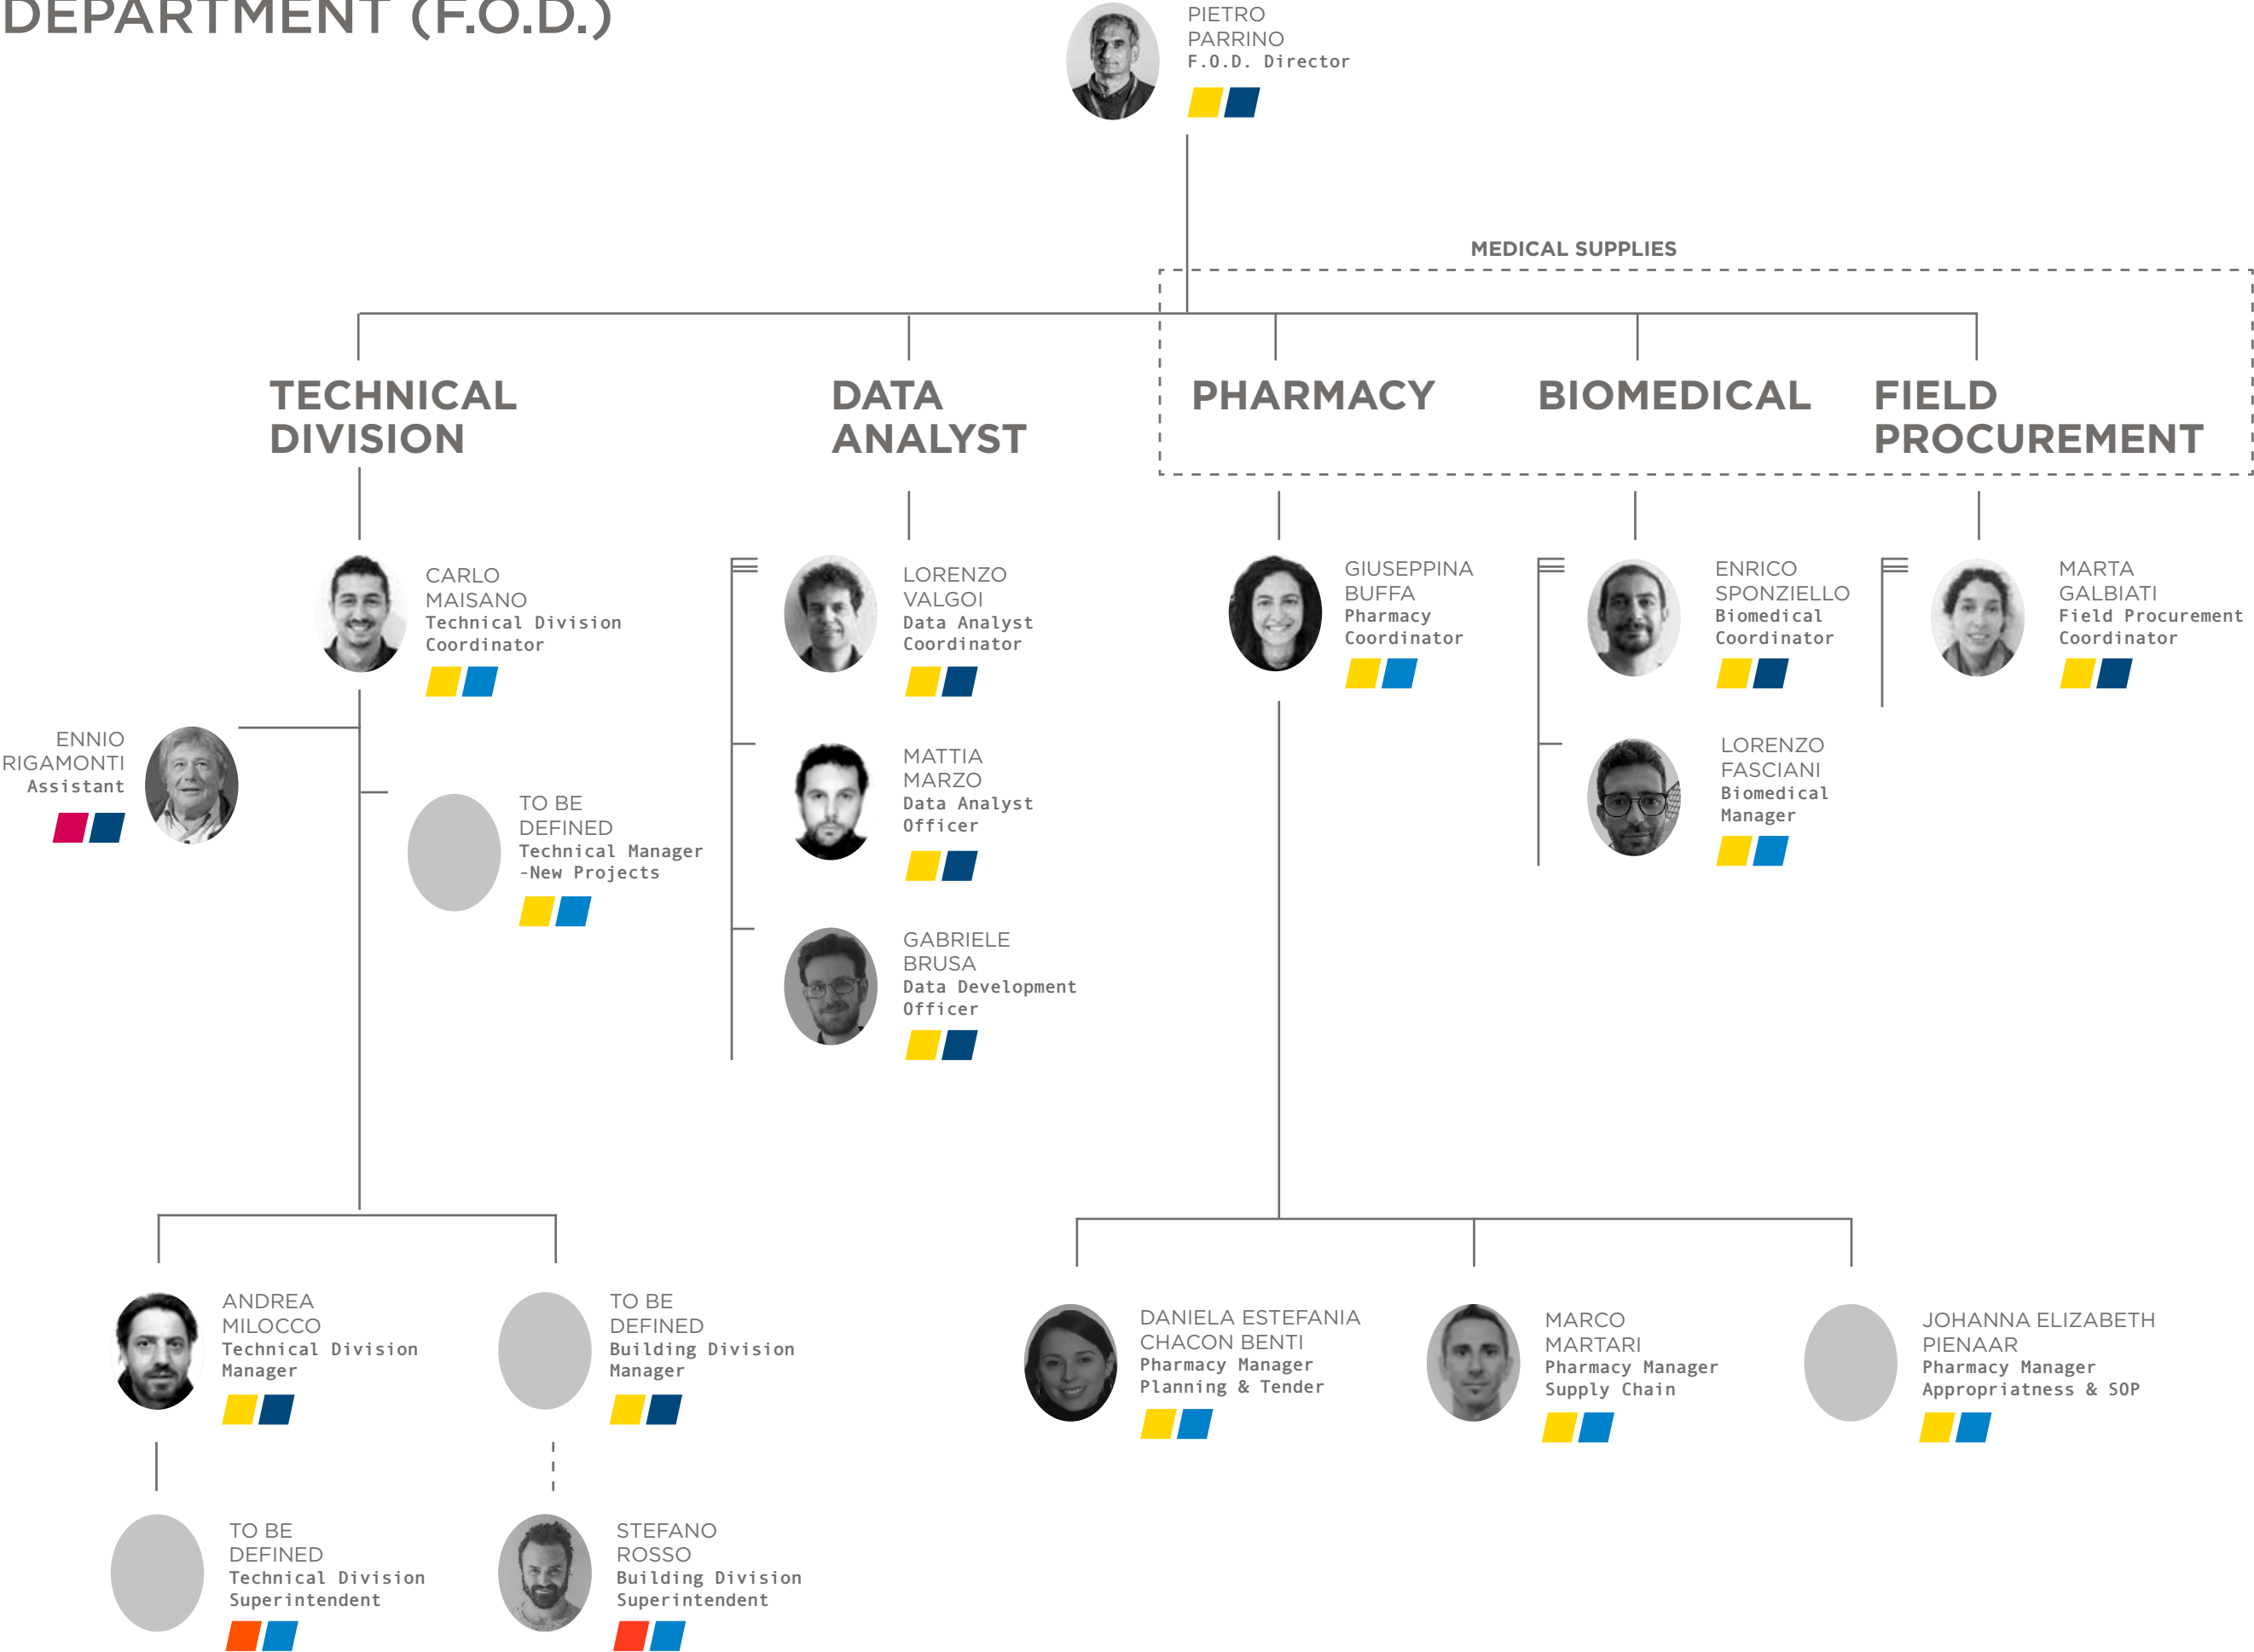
DEPARTMENT (F.O.D.)

PIETRO PARRINO
F.O.D. Director

MEDICAL SUPPLIES

TECHNICAL DIVISION

DATA ANALYST

PHARMACY

BIOMEDICAL

FIELD PROCUREMENT

CARLO MAISANO
Technical Division Coordinator

ENNIO RIGAMONTI
Assistant

TO BE DEFINED
Technical Manager -New Projects

LORENZO VALGOI
Data Analyst Coordinator

MATTIA MARZO
Data Analyst Officer

GABRIELE BRUSA
Data Development Officer

GIUSEPPINA BUFFA
Pharmacy Coordinator

ENRICO SPONZIELLO
Biomedical Coordinator

LORENZO FASCIANI
Biomedical Manager

MARTA GALBIATI
Field Procurement Coordinator

ANDREA MILOCCO
Technical Division Manager

TO BE DEFINED
Building Division Manager

DANIELA ESTEFANIA CHACON BENTI
Pharmacy Manager Planning & Tender

MARCO MARTARI
Pharmacy Manager Supply Chain

JOHANNA ELIZABETH PIENAAR
Pharmacy Manager Appropriatness & SOP

TO BE DEFINED
Technical Division Superintendent

STEFANO ROSSO
Building Division Superintendent